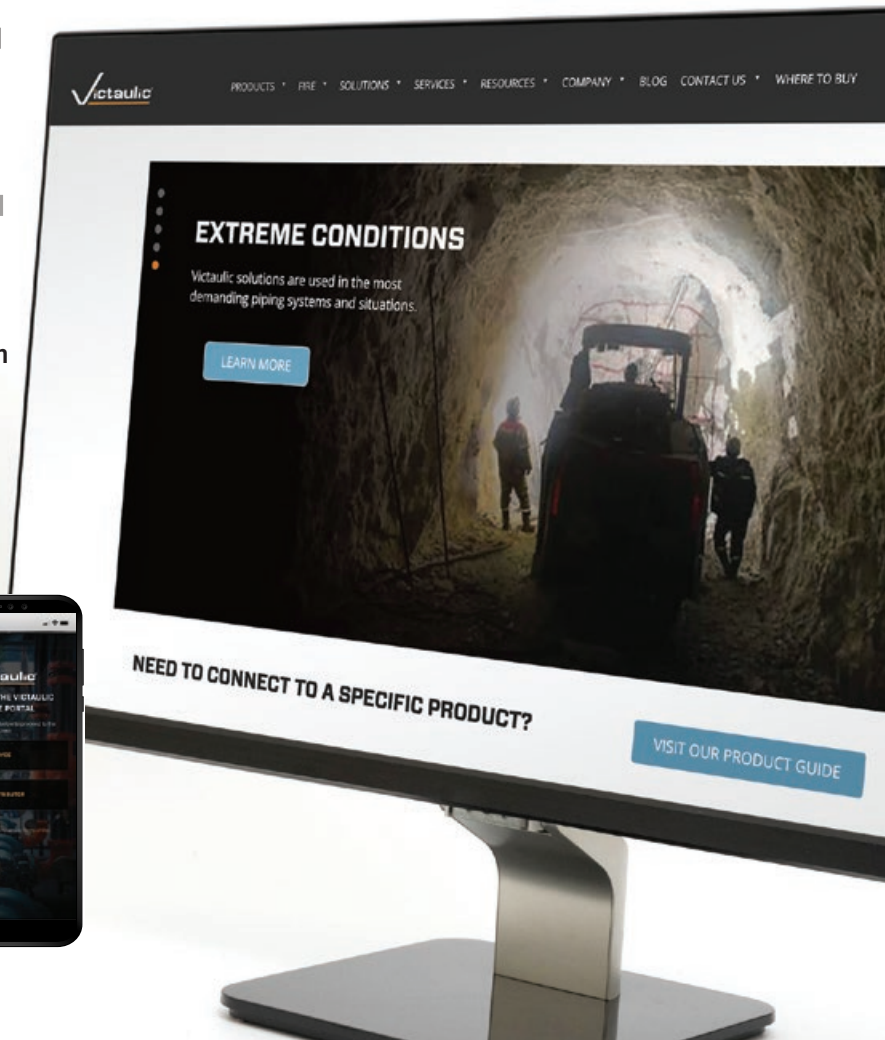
Victaulic

PRODUCTS FIRE SOLUTIONS SERVICES RESOURCES COMPANY BLOG CONTACT US WHERE TO BUY

EXTREME CONDITIONS

Victaulic solutions are used in the most demanding piping systems and situations.

LEARN MORE

NEED TO CONNECT TO A SPECIFIC PRODUCT?

VISIT OUR PRODUCT GUIDE

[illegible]taulic

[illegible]HE VICTAULIC
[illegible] PORTAL

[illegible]